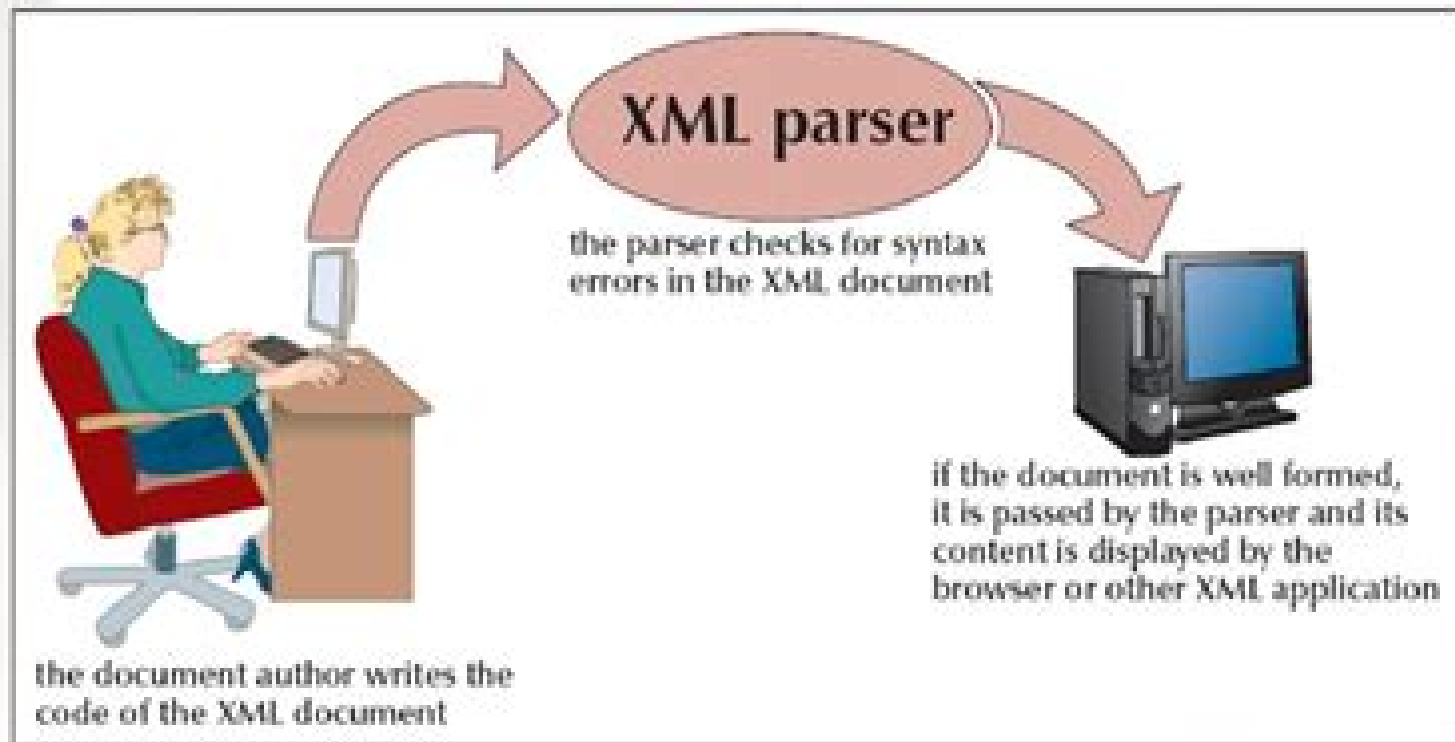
XML parser

the parser checks for syntax errors in the XML document

if the document is well formed, it is passed by the parser and its content is displayed by the browser or other XML application

the document author writes the code of the XML document